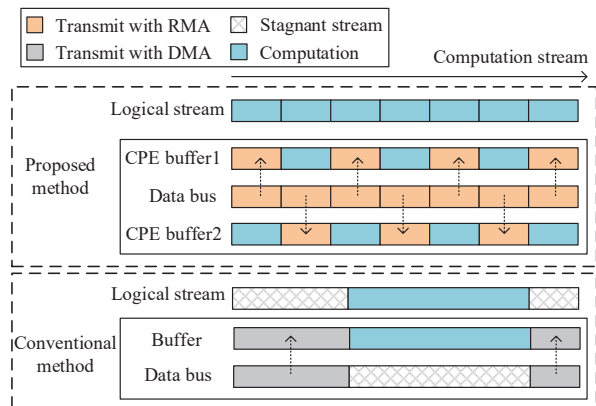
Transmit with RMA
Stagnant stream
Transmit with DMA
Computation

Computation stream

Logical stream

Proposed method

CPE buffer1

Data bus

CPE buffer2

Logical stream

Conventional method

Buffer

Data bus